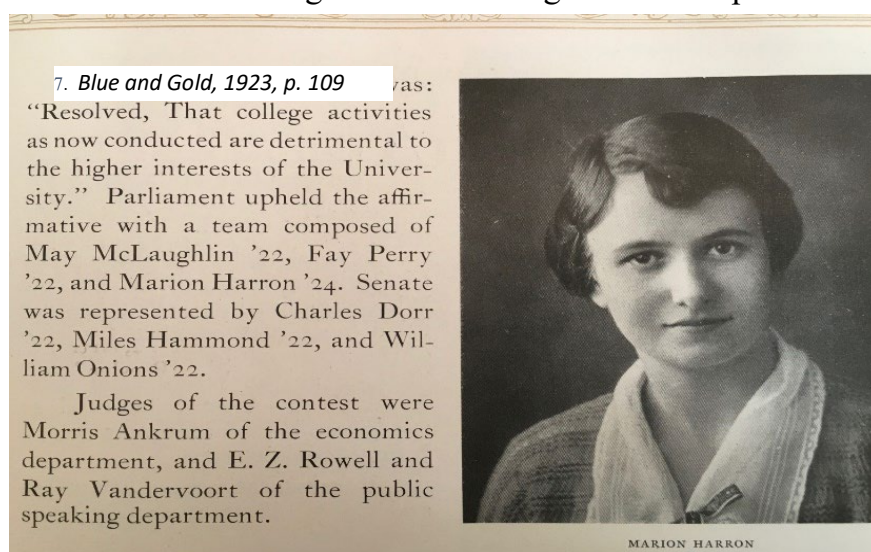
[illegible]

7. Blue and Gold, 1923, p. 109 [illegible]as: "Resolved, That college activities as now conducted are detrimental to the higher interests of the University." Parliament upheld the affirmative with a team composed of May McLaughlin '22, Fay Perry '22, and Marion Harron '24. Senate was represented by Charles Dorr '22, Miles Hammond '22, and William Onions '22.

Judges of the contest were Morris Ankrum of the economics department, and E. Z. Rowell and Ray Vandervoort of the public speaking department.

MARION HARRON